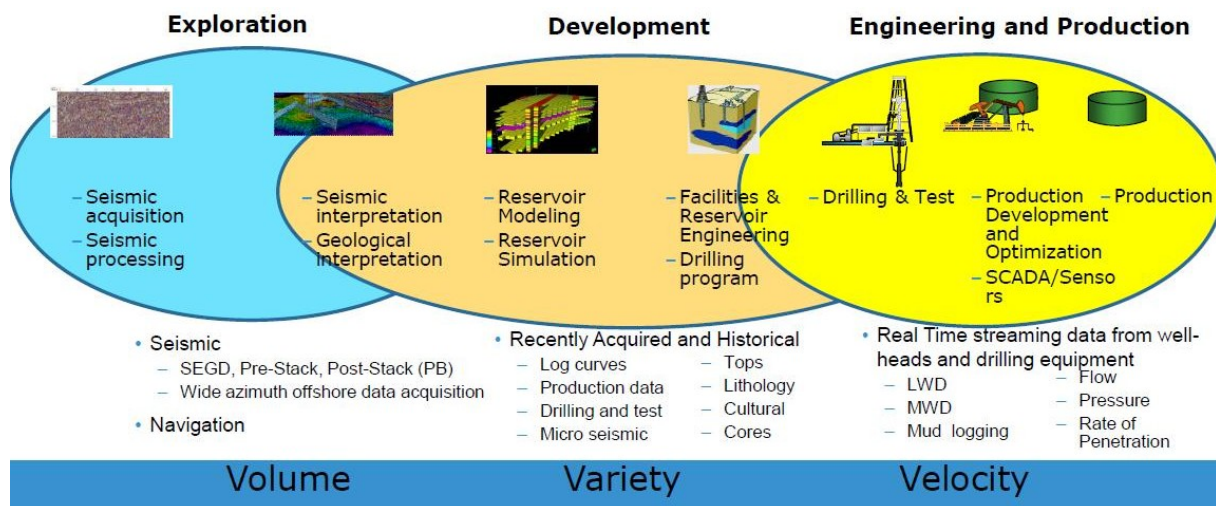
Exploration

Development

Engineering and Production

– Seismic acquisition
– Seismic processing

– Seismic interpretation
– Geological interpretation

– Reservoir Modeling
– Reservoir Simulation

– Facilities & Reservoir Engineering
– Drilling program

– Drilling & Test

– Production Development and Optimization
– SCADA/Sensors

– Production

• Seismic
– SEGD, Pre-Stack, Post-Stack (PB)
– Wide azimuth offshore data acquisition
• Navigation

• Recently Acquired and Historical
– Log curves
– Production data
– Drilling and test
– Micro seismic
– Tops
– Lithology
– Cultural
– Cores

• Real Time streaming data from well-heads and drilling equipment
– LWD
– MWD
– Mud logging
– Flow
– Pressure
– Rate of Penetration

Volume

Variety

Velocity